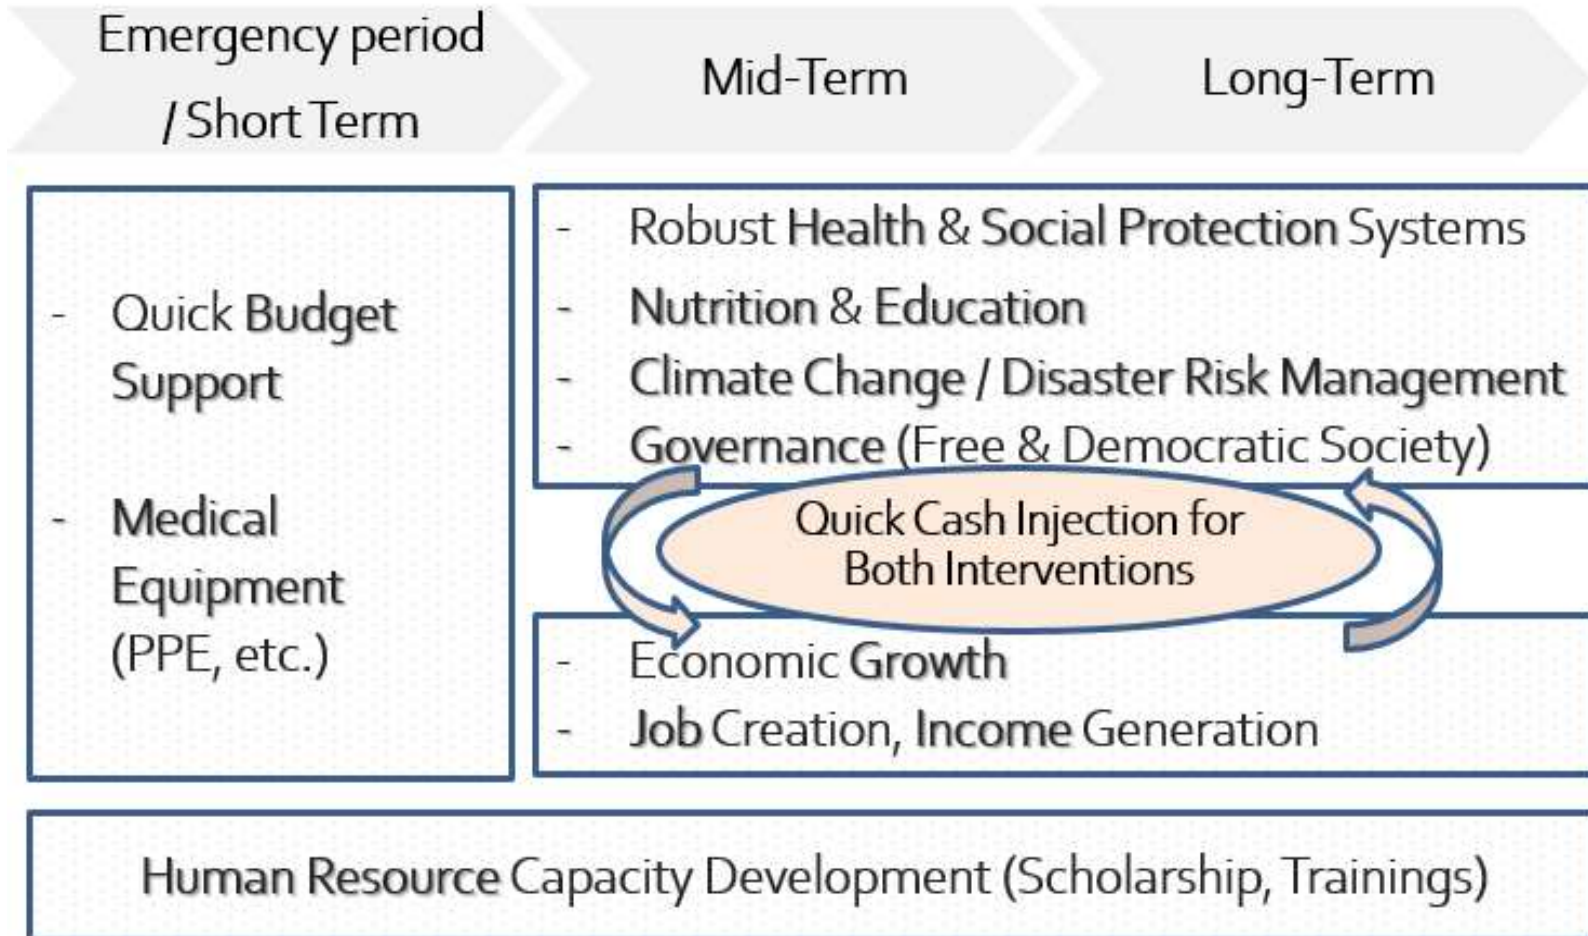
Emergency period / Short Term

Mid-Term

Long-Term

- Quick Budget Support

- Medical Equipment (PPE, etc.)

- Robust Health & Social Protection Systems
- Nutrition & Education
- Climate Change / Disaster Risk Management
- Governance (Free & Democratic Society)

Quick Cash Injection for Both Interventions

- Economic Growth
- Job Creation, Income Generation

Human Resource Capacity Development (Scholarship, Trainings)